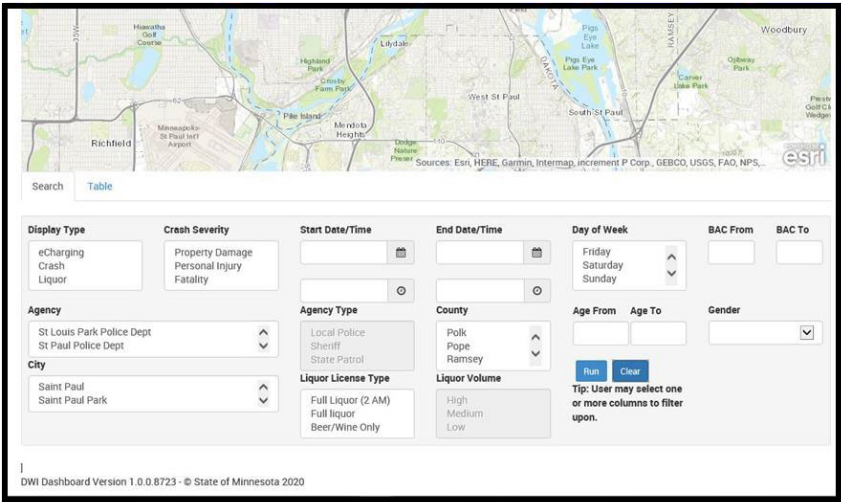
Hiawatha Golf Course
Lilydale
Highland Park
Crosby Farm Park
Pike Island
Mendota Heights
Dodge Nature Preser
Minneapolis-St Paul Int'l Airport
Richfield
West St Paul
South St Paul
Pigs Eye Lake
Pigs Eye Lake Park
Carver Lake Park
Ojibway Park
Woodbury
Prestw Golf Cl Wedgev
Sources: Esri, HERE, Garmin, Intermap, increment P Corp., GEBCO, USGS, FAO, NPS,...
esri

Search
Table

Display Type
eCharging
Crash
Liquor

Crash Severity
Property Damage
Personal Injury
Fatality

Start Date/Time

End Date/Time

Day of Week
Friday
Saturday
Sunday

BAC From

BAC To

Agency
St Louis Park Police Dept
St Paul Police Dept

Agency Type
Local Police
Sheriff
State Patrol

County
Polk
Pope
Ramsey

Age From

Age To

Gender

City
Saint Paul
Saint Paul Park

Liquor License Type
Full Liquor (2 AM)
Full liquor
Beer/Wine Only

Liquor Volume
High
Medium
Low

Run
Clear

Tip: User may select one or more columns to filter upon.

DWI Dashboard Version 1.0.0.8723 - © State of Minnesota 2020